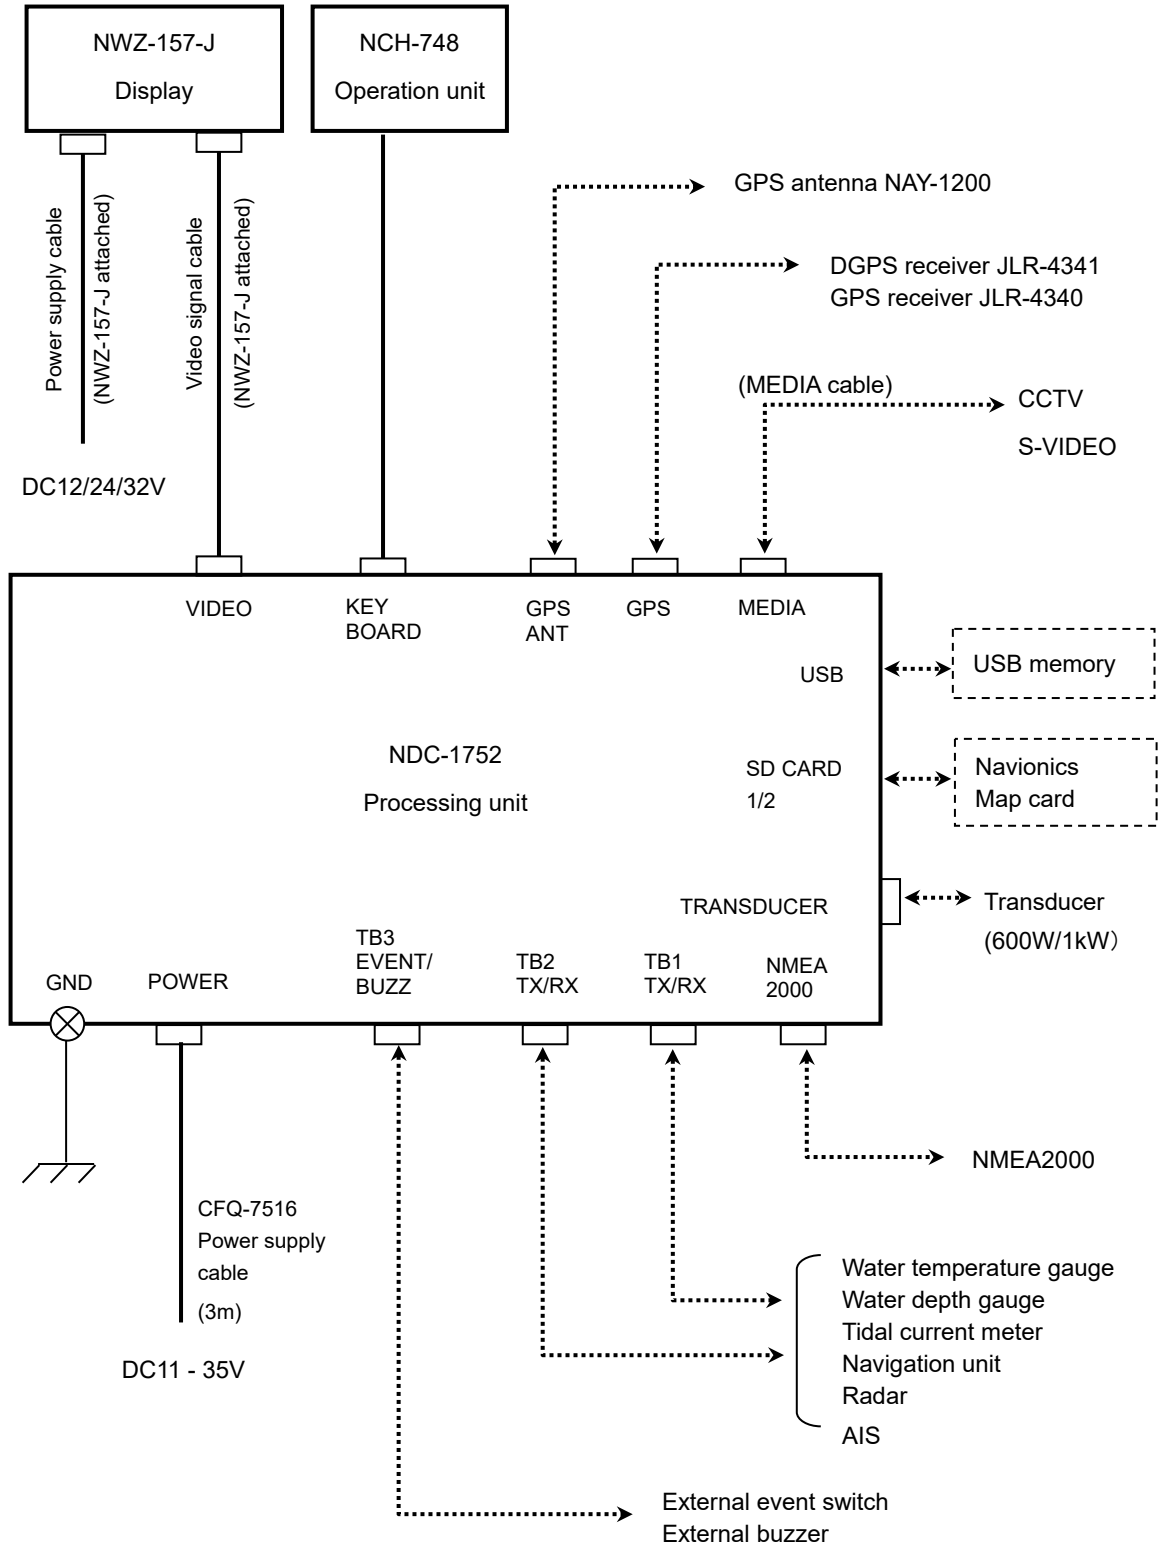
NWZ-157-J
Display

NCH-748
Operation unit

Power supply cable
(NWZ-157-J attached)

Video signal cable
(NWZ-157-J attached)

DC12/24/32V

GPS antenna NAY-1200

DGPS receiver JLR-4341
GPS receiver JLR-4340

(MEDIA cable)

CCTV
S-VIDEO

VIDEO

KEY
BOARD

GPS
ANT

GPS

MEDIA

USB

USB memory

NDC-1752
Processing unit

SD CARD
1/2

Navionics
Map card

TRANSDUCER

Transducer
(600W/1kW)

GND

POWER

TB3
EVENT/
BUZZ

TB2
TX/RX

TB1
TX/RX

NMEA
2000

NMEA2000

CFQ-7516
Power supply
cable
(3m)

DC11 - 35V

Water temperature gauge
Water depth gauge
Tidal current meter
Navigation unit
Radar
AIS

External event switch
External buzzer